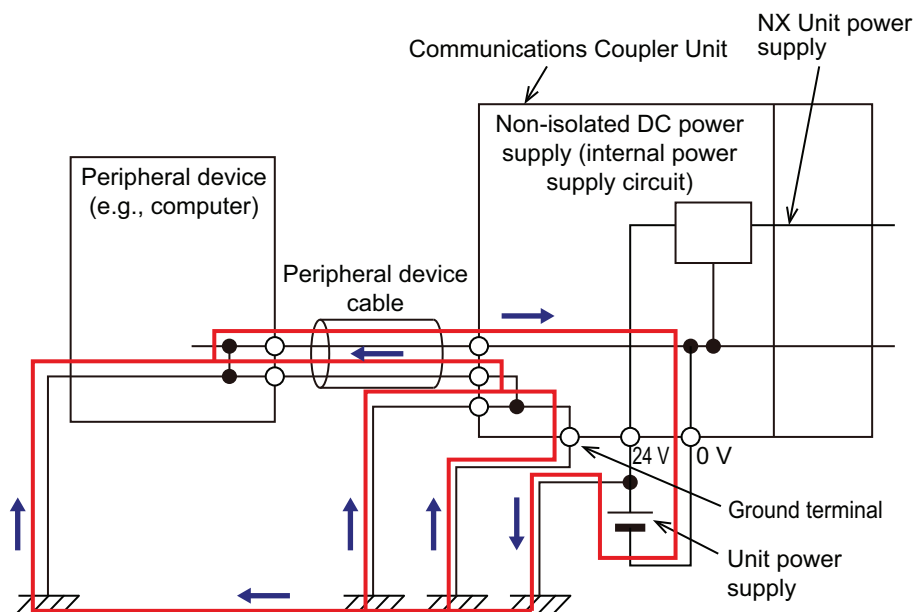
NX Unit power supply

Communications Coupler Unit

Non-isolated DC power supply (internal power supply circuit)

Peripheral device (e.g., computer)

Peripheral device cable

24 V

0 V

Ground terminal

Unit power supply